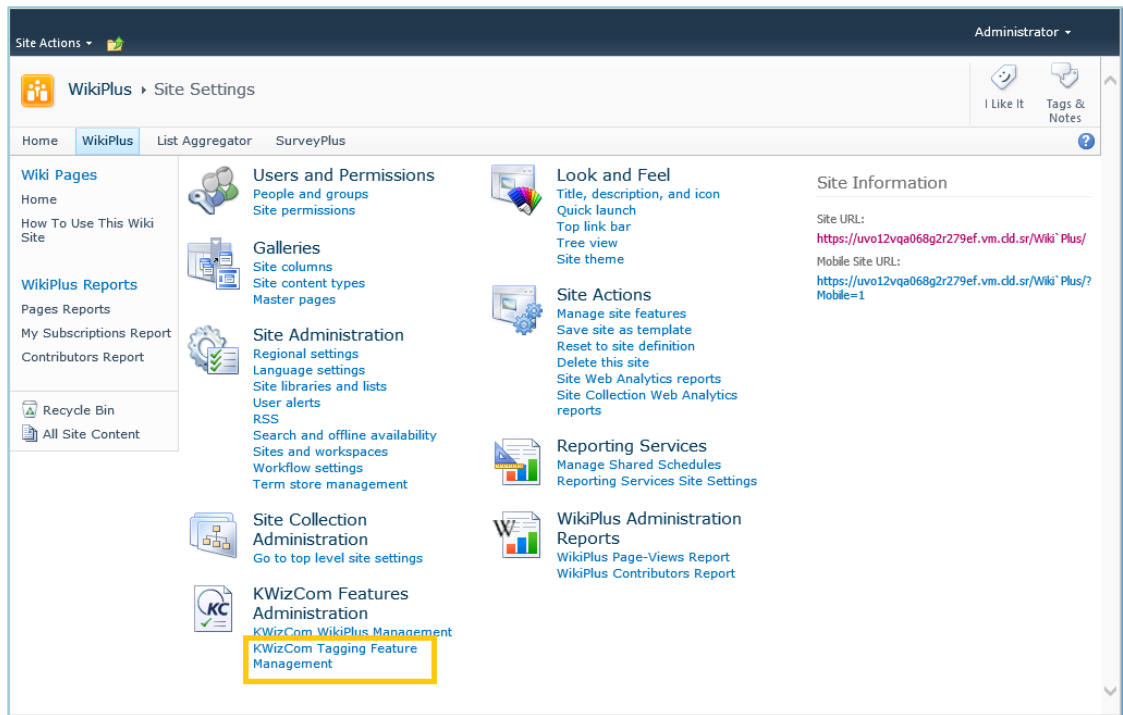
Site Actions
Administrator

WikiPlus › Site Settings

I Like It
Tags & Notes

Home
WikiPlus
List Aggregator
SurveyPlus

Wiki Pages
Home
How To Use This Wiki Site

WikiPlus Reports
Pages Reports
My Subscriptions Report
Contributors Report

Recycle Bin
All Site Content

Users and Permissions
People and groups
Site permissions

Galleries
Site columns
Site content types
Master pages

Site Administration
Regional settings
Language settings
Site libraries and lists
User alerts
RSS
Search and offline availability
Sites and workspaces
Workflow settings
Term store management

Site Collection Administration
Go to top level site settings

KWizCom Features Administration
KWizCom WikiPlus Management
KWizCom Tagging Feature Management

Look and Feel
Title, description, and icon
Quick launch
Top link bar
Tree view
Site theme

Site Actions
Manage site features
Save site as template
Reset to site definition
Delete this site
Site Web Analytics reports
Site Collection Web Analytics reports

Reporting Services
Manage Shared Schedules
Reporting Services Site Settings

WikiPlus Administration Reports
WikiPlus Page-Views Report
WikiPlus Contributors Report

Site Information
Site URL:
https://uvo12vqa068g2r279ef.vm.cld.sr/Wiki`Plus/
Mobile Site URL:
https://uvo12vqa068g2r279ef.vm.cld.sr/Wiki`Plus/?Mobile=1